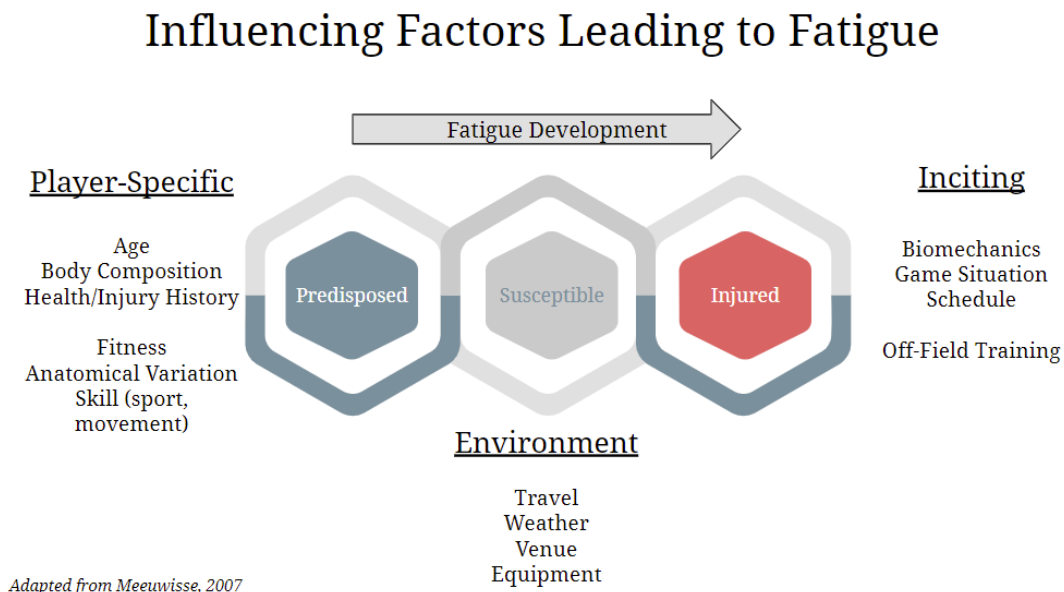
Influencing Factors Leading to Fatigue

Fatigue Development

Player-Specific

Age
Body Composition
Health/Injury History

Fitness
Anatomical Variation
Skill (sport, movement)

Predisposed

Susceptible

Injured

Inciting

Biomechanics
Game Situation
Schedule

Off-Field Training

Environment

Travel
Weather
Venue
Equipment

Adapted from Meeuwisse, 2007